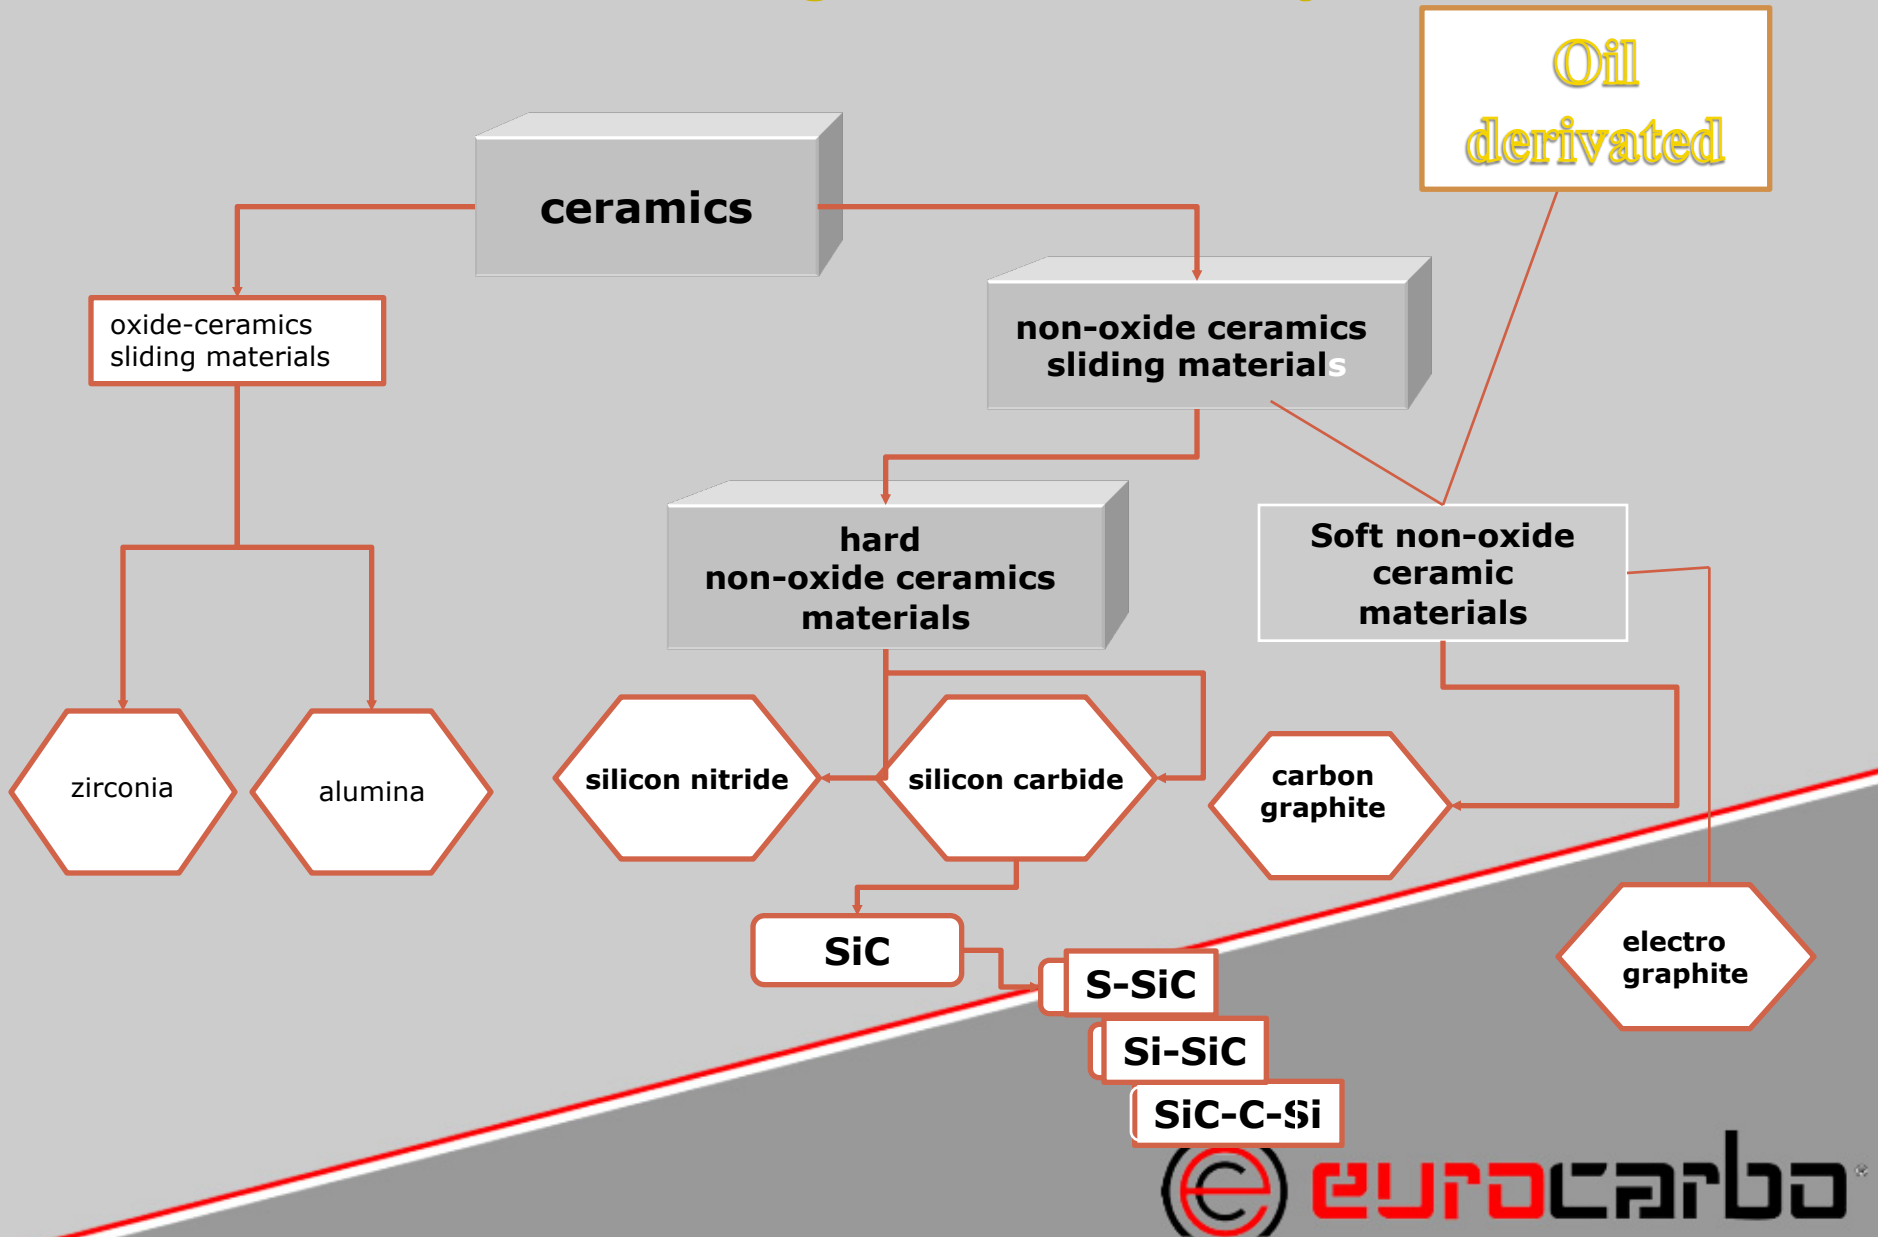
Oil derivated

ceramics

oxide-ceramics sliding materials

non-oxide ceramics sliding materials

hard non-oxide ceramics materials

Soft non-oxide ceramic materials

zirconia

alumina

silicon nitride

silicon carbide

carbon graphite

electro graphite

SiC

S-SiC

Si-SiC

SiC-C-Si

eurocarbo